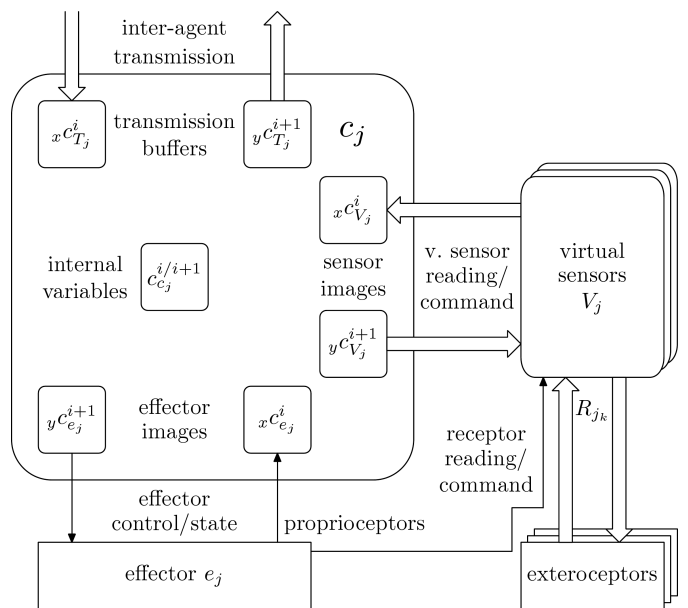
inter-agent transmission

$_{x}c^{i}_{T_j}$

transmission buffers

$_{y}c^{i+1}_{T_j}$

$c_j$

$_{x}c^{i}_{V_j}$

internal variables

$c^{i/i+1}_{c_j}$

sensor images

v. sensor reading/ command

virtual sensors $V_j$

$_{y}c^{i+1}_{V_j}$

$_{y}c^{i+1}_{e_j}$

effector images

$_{x}c^{i}_{e_j}$

$R_{j_k}$

receptor reading/ command

effector control/state

proprioceptors

effector $e_j$

exteroceptors